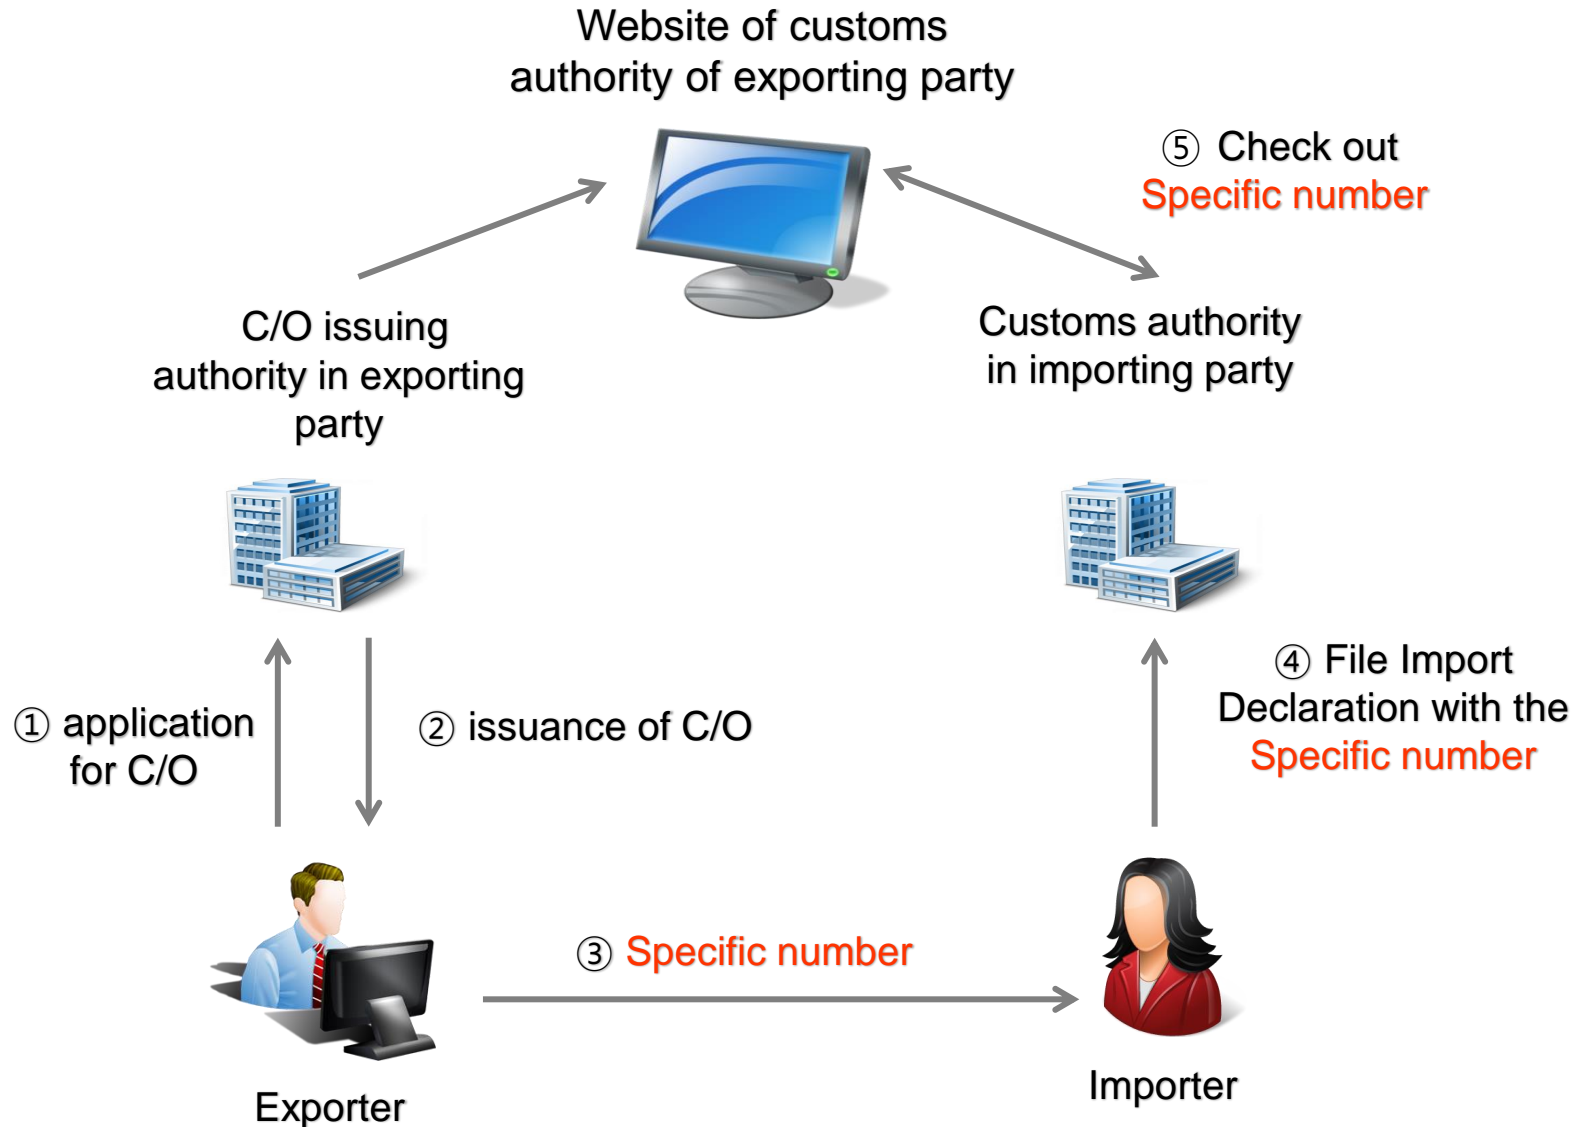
Website of customs authority of exporting party

⑤ Check out Specific number

C/O issuing authority in exporting party

Customs authority in importing party

④ File Import Declaration with the Specific number

① application for C/O

② issuance of C/O

③ Specific number

Exporter

Importer